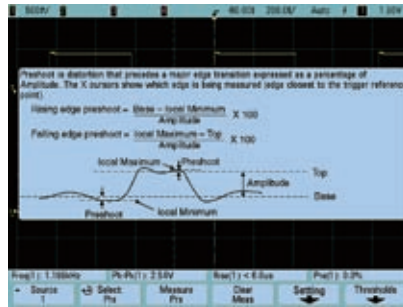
500V/ 40.00s 200.0S/ Auto 1.00V

Preshoot is distortion that precedes a major edge transition expressed as a percentage of Amplitude. The X cursors show which edge is being measured (edge closest to the trigger reference point).

Rising edge preshoot = $\frac{\text{Base} - \text{local Minimum}}{\text{Amplitude}}$ X 100

Falling edge preshoot = $\frac{\text{local Maximum} - \text{Top}}{\text{Amplitude}}$ X 100

local Maximum
Preshoot
Top
Amplitude
Base
Preshoot
local Minimum

Freq(1): 1.166kHz | Pk-Pk(1): 2.54V | Rise(1): < 6.0us | Pre(1): 0.3%

Source 1 | Select: Pre | Measure Pre | Clear Meas | Settings | Thresholds